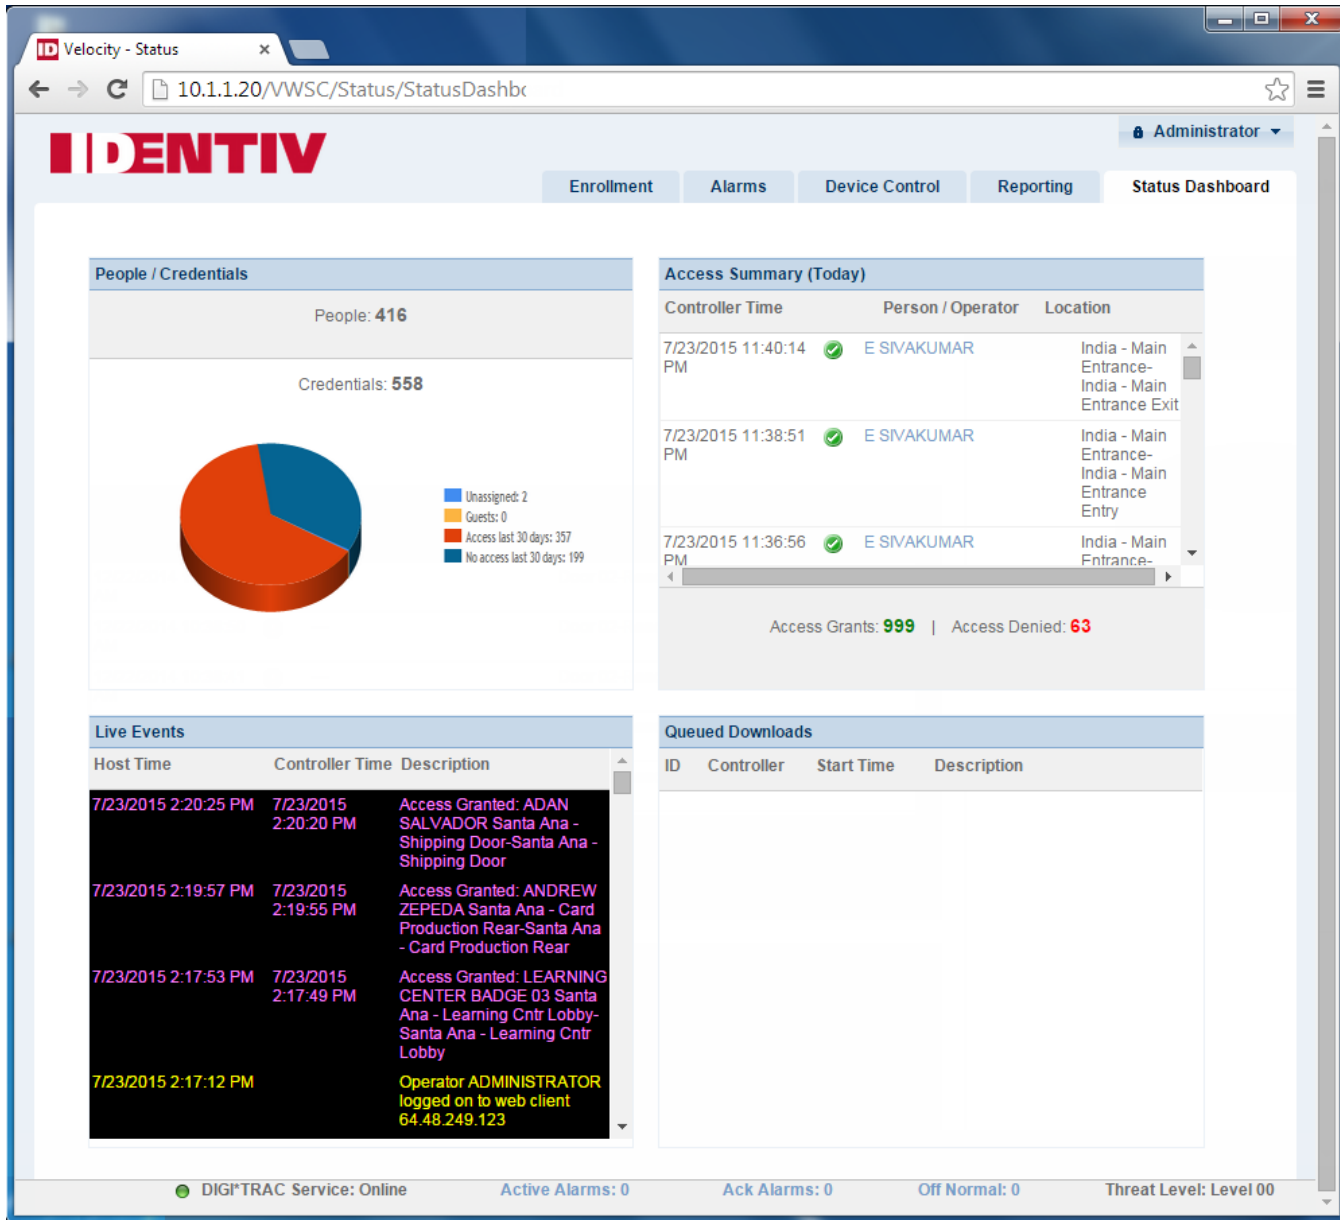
ID Velocity - Status ×

10.1.1.20/VWSC/Status/StatusDashbc

IDENTIV

Administrator

Enrollment | Alarms | Device Control | Reporting | Status Dashboard

People / Credentials

People: 416

Credentials: 558

Unassigned: 2
Guests: 0
Access last 30 days: 357
No access last 30 days: 199

Access Summary (Today)

| Controller Time | Person / Operator | Location |
|---|---|---|
| 7/23/2015 11:40:14 PM | E SIVAKUMAR | India - Main Entrance- India - Main Entrance Exit |
| 7/23/2015 11:38:51 PM | E SIVAKUMAR | India - Main Entrance- India - Main Entrance Entry |
| 7/23/2015 11:36:56 PM | E SIVAKUMAR | India - Main Entrance- |

Access Grants: 999 | Access Denied: 63

Live Events

| Host Time | Controller Time | Description |
|---|---|---|
| 7/23/2015 2:20:25 PM | 7/23/2015 2:20:20 PM | Access Granted: ADAN SALVADOR Santa Ana - Shipping Door-Santa Ana - Shipping Door |
| 7/23/2015 2:19:57 PM | 7/23/2015 2:19:55 PM | Access Granted: ANDREW ZEPEDA Santa Ana - Card Production Rear-Santa Ana - Card Production Rear |
| 7/23/2015 2:17:53 PM | 7/23/2015 2:17:49 PM | Access Granted: LEARNING CENTER BADGE 03 Santa Ana - Learning Cntr Lobby-Santa Ana - Learning Cntr Lobby |
| 7/23/2015 2:17:12 PM | | Operator ADMINISTRATOR logged on to web client 64.48.249.123 |

Queued Downloads

| ID | Controller | Start Time | Description |
|---|---|---|---|

DIGI*TRAC Service: Online Active Alarms: 0 Ack Alarms: 0 Off Normal: 0 Threat Level: Level 00